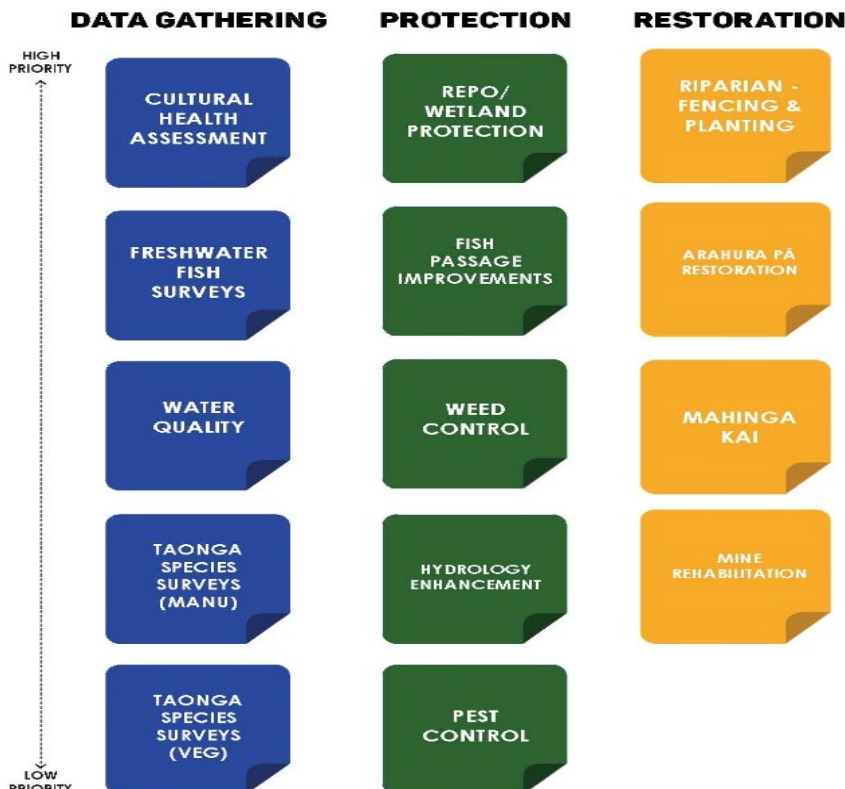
DATA GATHERING

PROTECTION

RESTORATION

HIGH PRIORITY

LOW PRIORITY

CULTURAL HEALTH ASSESSMENT

FRESHWATER FISH SURVEYS

WATER QUALITY

TAONGA SPECIES SURVEYS (MANU)

TAONGA SPECIES SURVEYS (VEG)

REPO/ WETLAND PROTECTION

FISH PASSAGE IMPROVEMENTS

WEED CONTROL

HYDROLOGY ENHANCEMENT

PEST CONTROL

RIPARIAN - FENCING & PLANTING

ARAHURA PĀ RESTORATION

MAHINGA KAI

MINE REHABILITATION